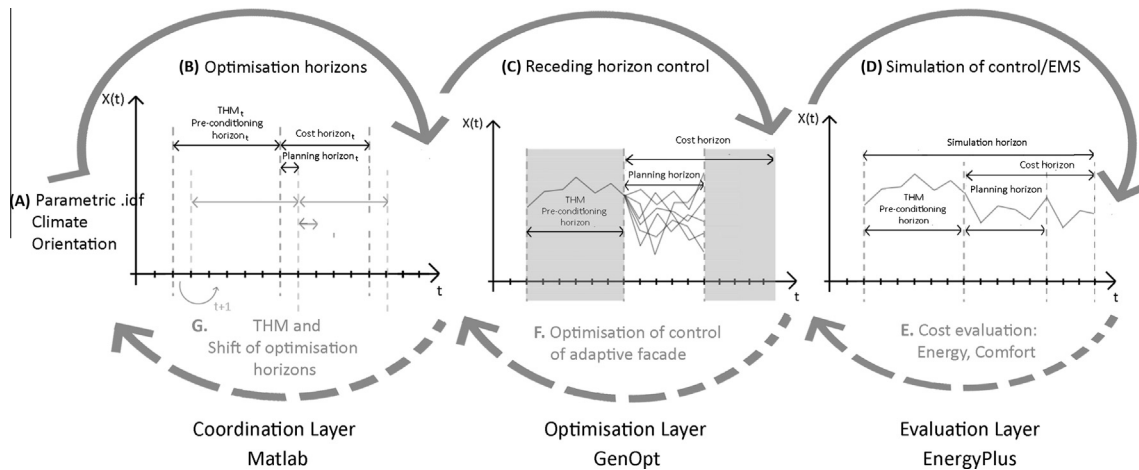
(B) Optimisation horizons

X(t)

THM$_t$
Pre-conditioning horizon$_t$

Cost horizon$_t$

Planning horizon$_t$

t

t+1

(A) Parametric .idf
Climate
Orientation

(C) Receding horizon control

X(t)

Cost horizon

Planning horizon

THM
Pre-conditioning horizon

t

(D) Simulation of control/EMS

X(t)

Simulation horizon

Cost horizon

Planning horizon

THM
Pre-conditioning horizon

t

G. THM and Shift of optimisation horizons

F. Optimisation of control of adaptive facade

E. Cost evaluation: Energy, Comfort

Coordination Layer
Matlab

Optimisation Layer
GenOpt

Evaluation Layer
EnergyPlus